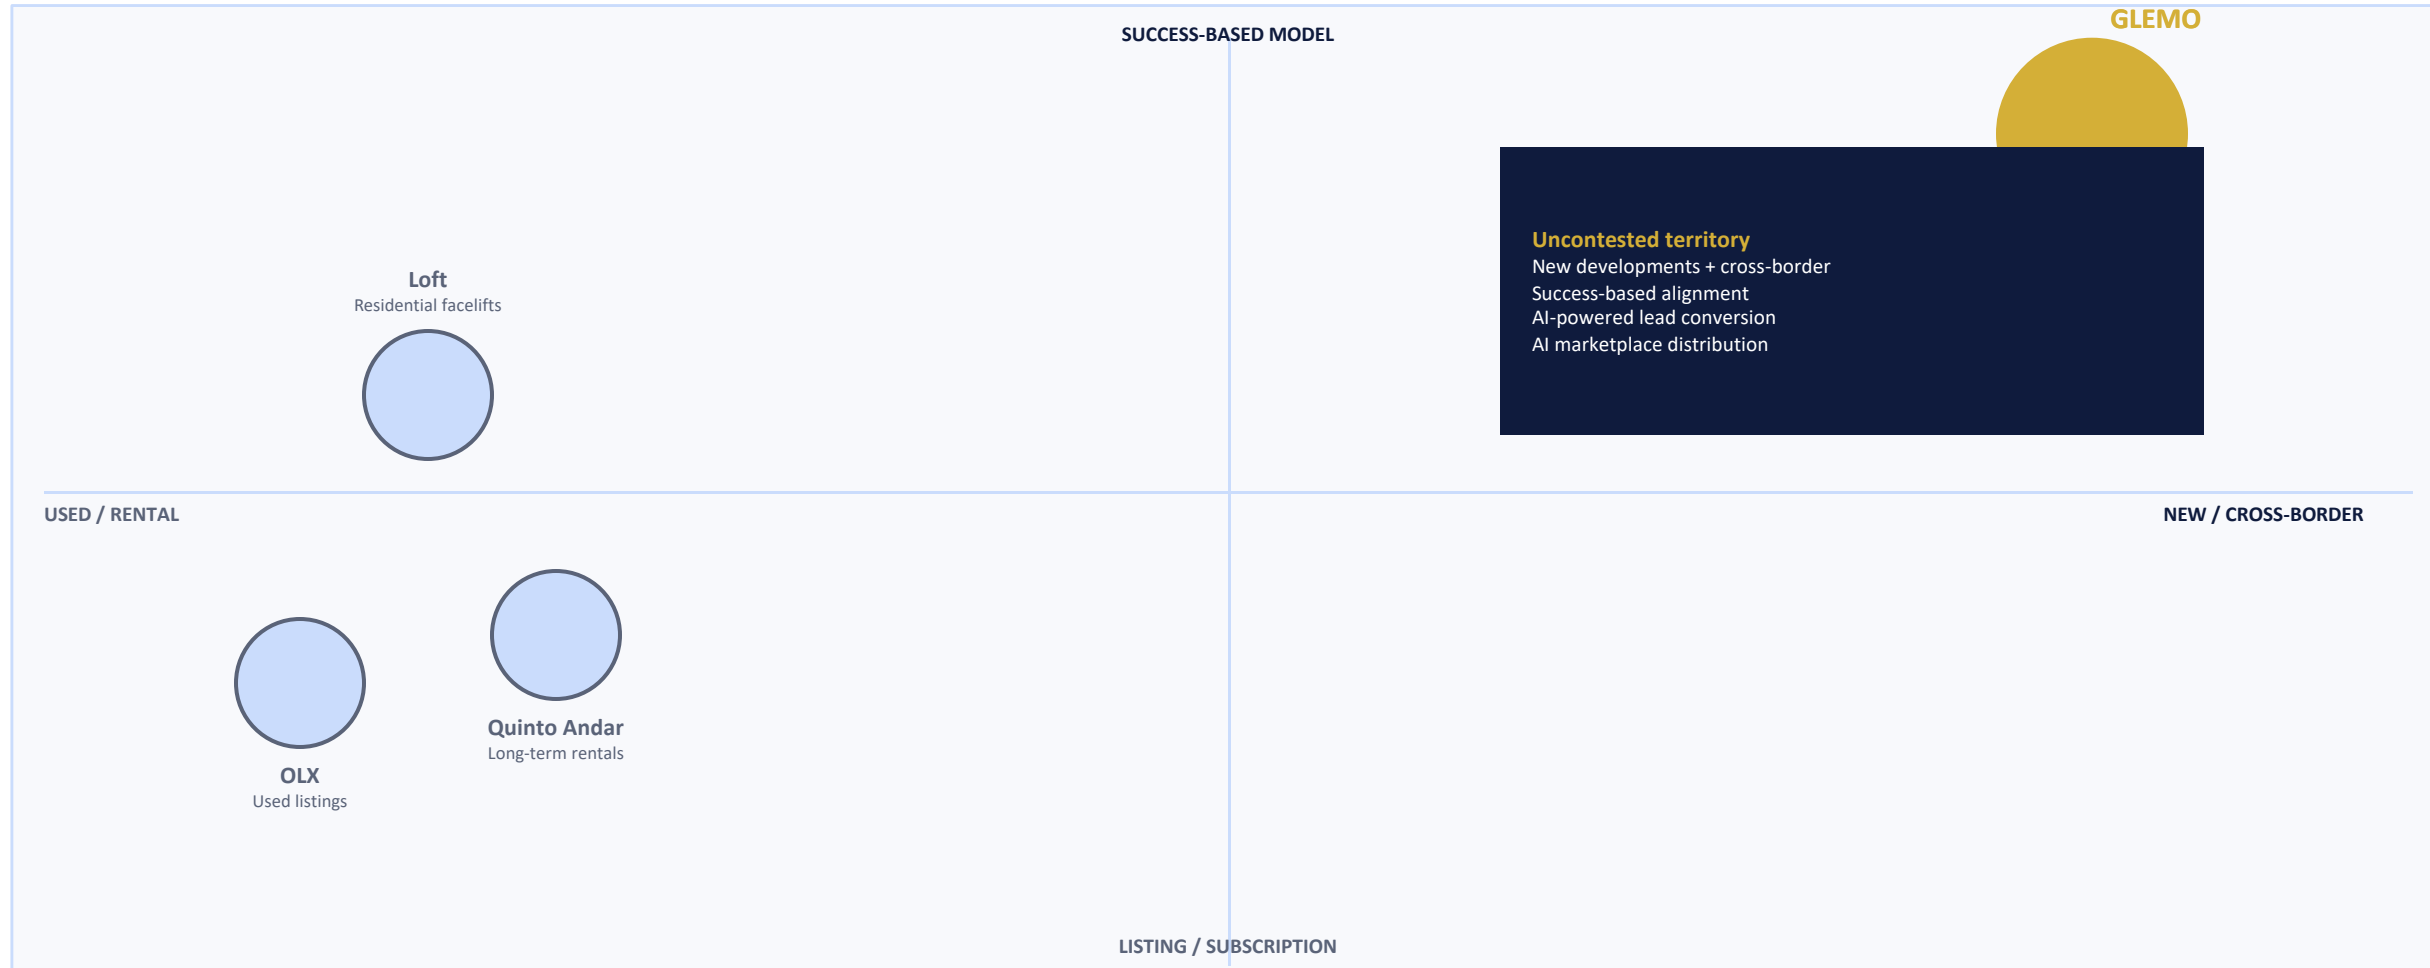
SUCCESS-BASED MODEL

GLEMO

Uncontested territory
New developments + cross-border
Success-based alignment
AI-powered lead conversion
AI marketplace distribution

Loft
Residential facelifts

USED / RENTAL

NEW / CROSS-BORDER

Quinto Andar
Long-term rentals

OLX
Used listings

LISTING / SUBSCRIPTION